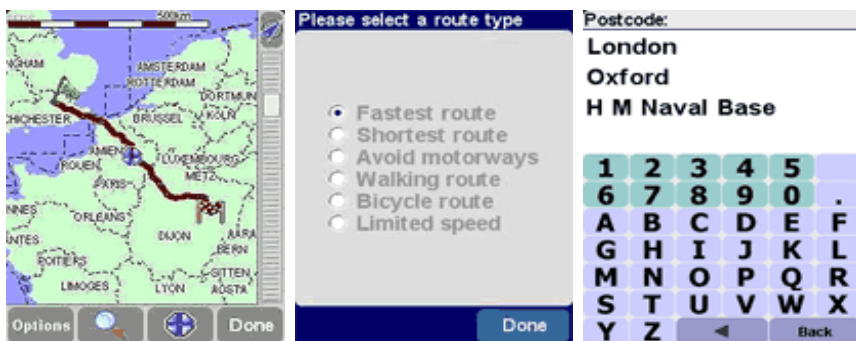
500m

AMSTERDAM
ROTTERDAM
DORTMUN
CHICHESTER
BRUSSEL
KOLN
AMIENS
ROUEN
LUXEMBOURG
PARIS
NNES
ORLEANS
DIJON
BERN
NTES
POITIERS
GITTEN
LIMOGES
LYON
AOSTA

Options
Done

Please select a route type

Fastest route
Shortest route
Avoid motorways
Walking route
Bicycle route
Limited speed

Done

Postcode:
London
Oxford
H M Naval Base

| 1 | 2 | 3 | 4 | 5 | |
|---|---|---|---|---|---|
| 6 | 7 | 8 | 9 | 0 | . |
| A | B | C | D | E | F |
| G | H | I | J | K | L |
| M | N | O | P | Q | R |
| S | T | U | V | W | X |
| Y | Z | ◄ | | Back | |